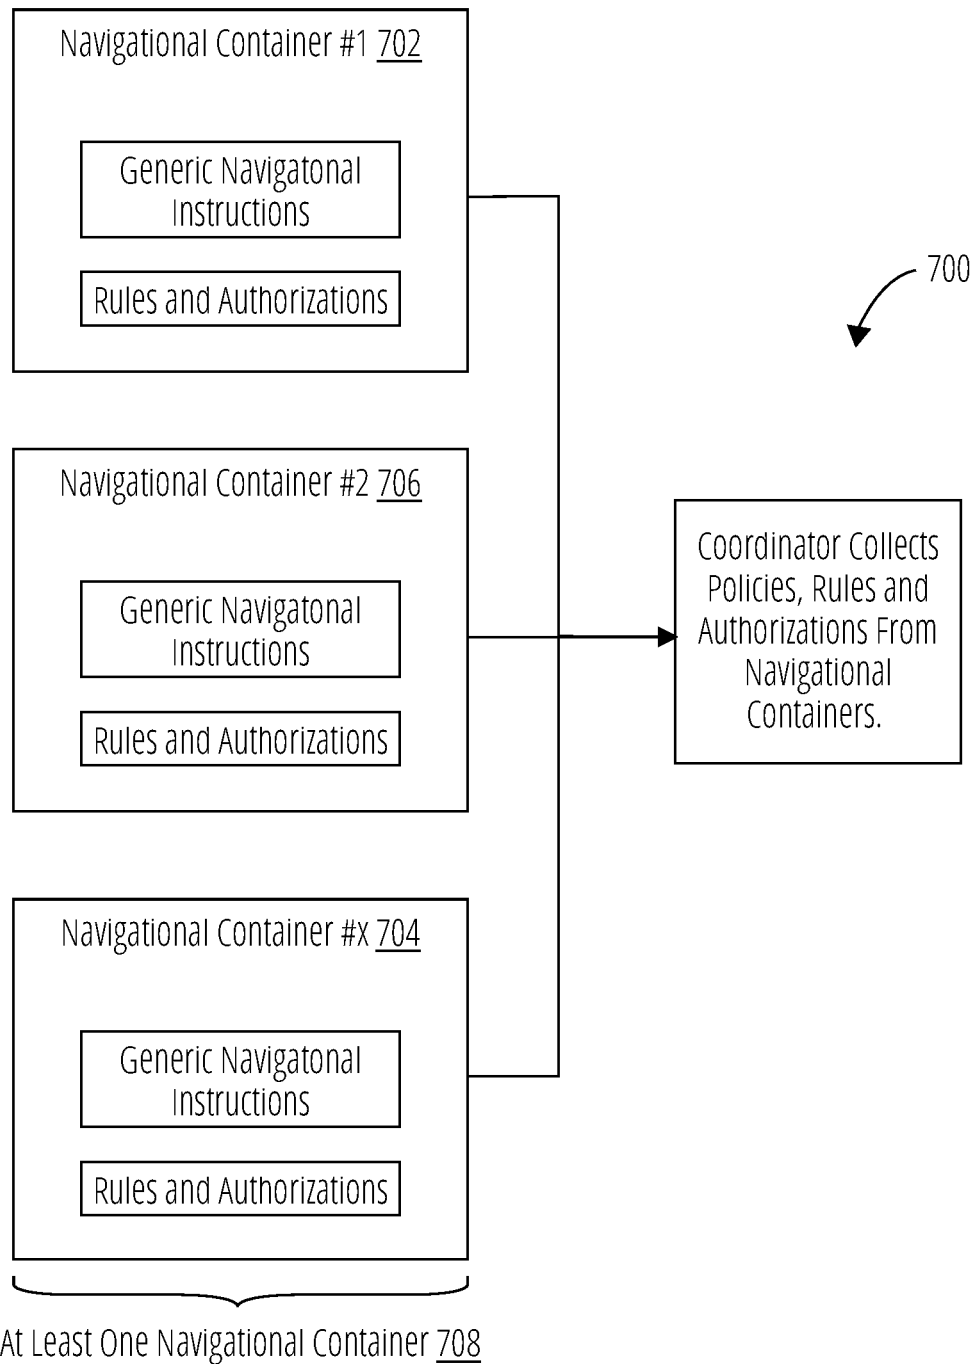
Navigational Container #1 702

Generic Navigatonal Instructions

Rules and Authorizations

700

Navigational Container #2 706

Generic Navigatonal Instructions

Rules and Authorizations

Coordinator Collects Policies, Rules and Authorizations From Navigational Containers.

Navigational Container #x 704

Generic Navigatonal Instructions

Rules and Authorizations

At Least One Navigational Container 708